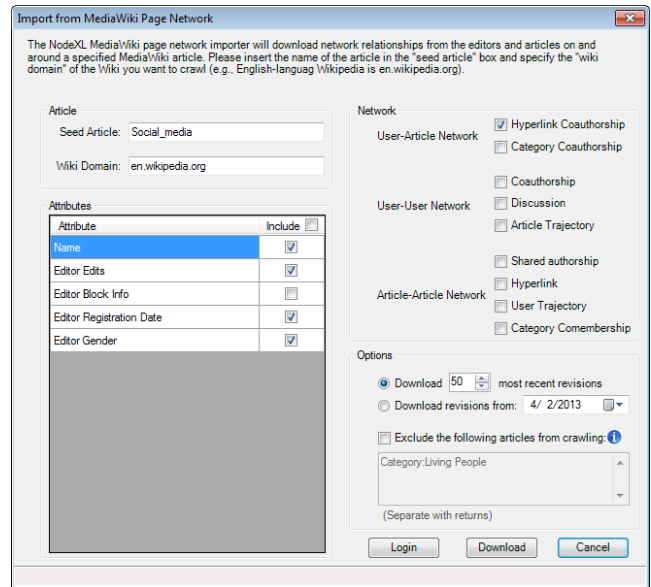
Import from MediaWiki Page Network

The NodeXL MediaWiki page network importer will download network relationships from the editors and articles on and around a specified MediaWiki article. Please insert the name of the article in the "seed article" box and specify the "wiki domain" of the Wiki you want to crawl (e.g., English-languag Wikipedia is en.wikipedia.org).

Article
Seed Article: Social_media
Wiki Domain: en.wikipedia.org

Attributes

| Attribute | Include |
|---|---|
| Name | ☑ |
| Editor Edits | ☑ |
| Editor Block Info | ☐ |
| Editor Registration Date | ☑ |
| Editor Gender | ☑ |

Network
User-Article Network
Hyperlink Coauthorship
Category Coauthorship
User-User Network
Coauthorship
Discussion
Article Trajectory
Article-Article Network
Shared authorship
Hyperlink
User Trajectory
Category Comembership

Options
Download 50 most recent revisions
Download revisions from: 4/ 2/2013
Exclude the following articles from crawling:
Category:Living People
(Separate with returns)

Login
Download
Cancel